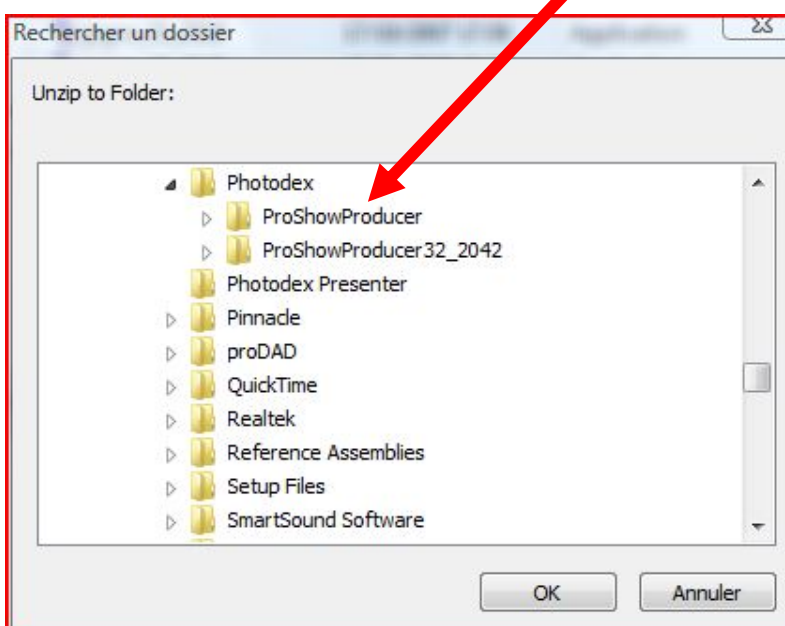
Rechercher un dossier

Unzip to Folder:

Photodex
ProShowProducer
ProShowProducer32_2042
Photodex Presenter
Pinnacle
proDAD
QuickTime
Realtek
Reference Assemblies
Setup Files
SmartSound Software

OK
Annuler